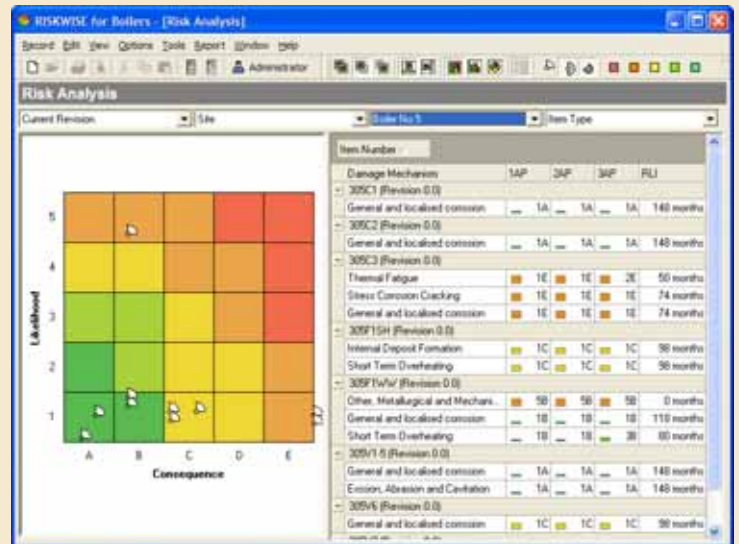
RISKWISE for Boilers - [Risk Analysis]

Record Edit View Options Tools Report Window Help

Administrator

Risk Analysis

Current Revision | Site | Boiler No 5 | Item Type

5
4
3
2
1
Likelihood
A B C D E
Consequence

Item Number

| Damage Mechanism | 1AP | 2AP | 3AP | RLI |
|---|---|---|---|---|
| 305C1 (Revision 0.0) | | | | |
| General and localized corrosion | 1A | 1A | 1A | 148 months |
| 305C2 (Revision 0.0) | | | | |
| General and localized corrosion | 1A | 1A | 1A | 148 months |
| 305C3 (Revision 0.0) | | | | |
| Thermal Fatigue | 1E | 1E | 2E | 50 months |
| Stress Corrosion Cracking | 1E | 1E | 1E | 74 months |
| General and localized corrosion | 1E | 1E | 1E | 74 months |
| 305F1SH (Revision 0.0) | | | | |
| Internal Deposit Formation | 1C | 1C | 1C | 98 months |
| Short Term Overheating | 1C | 1C | 1C | 98 months |
| 305FTWW (Revision 0.0) | | | | |
| Other, Metallurgical and Mechani... | 5B | 5B | 5B | 0 months |
| General and localized corrosion | 1B | 1B | 1B | 110 months |
| Short Term Overheating | 1B | 1B | 3B | 80 months |
| 305V1-5 (Revision 0.0) | | | | |
| General and localized corrosion | 1A | 1A | 1A | 148 months |
| Erosion, Abrasion and Cavitation | 1A | 1A | 1A | 148 months |
| 305V6 (Revision 0.0) | | | | |
| General and localized corrosion | 1C | 1C | 1C | 98 months |